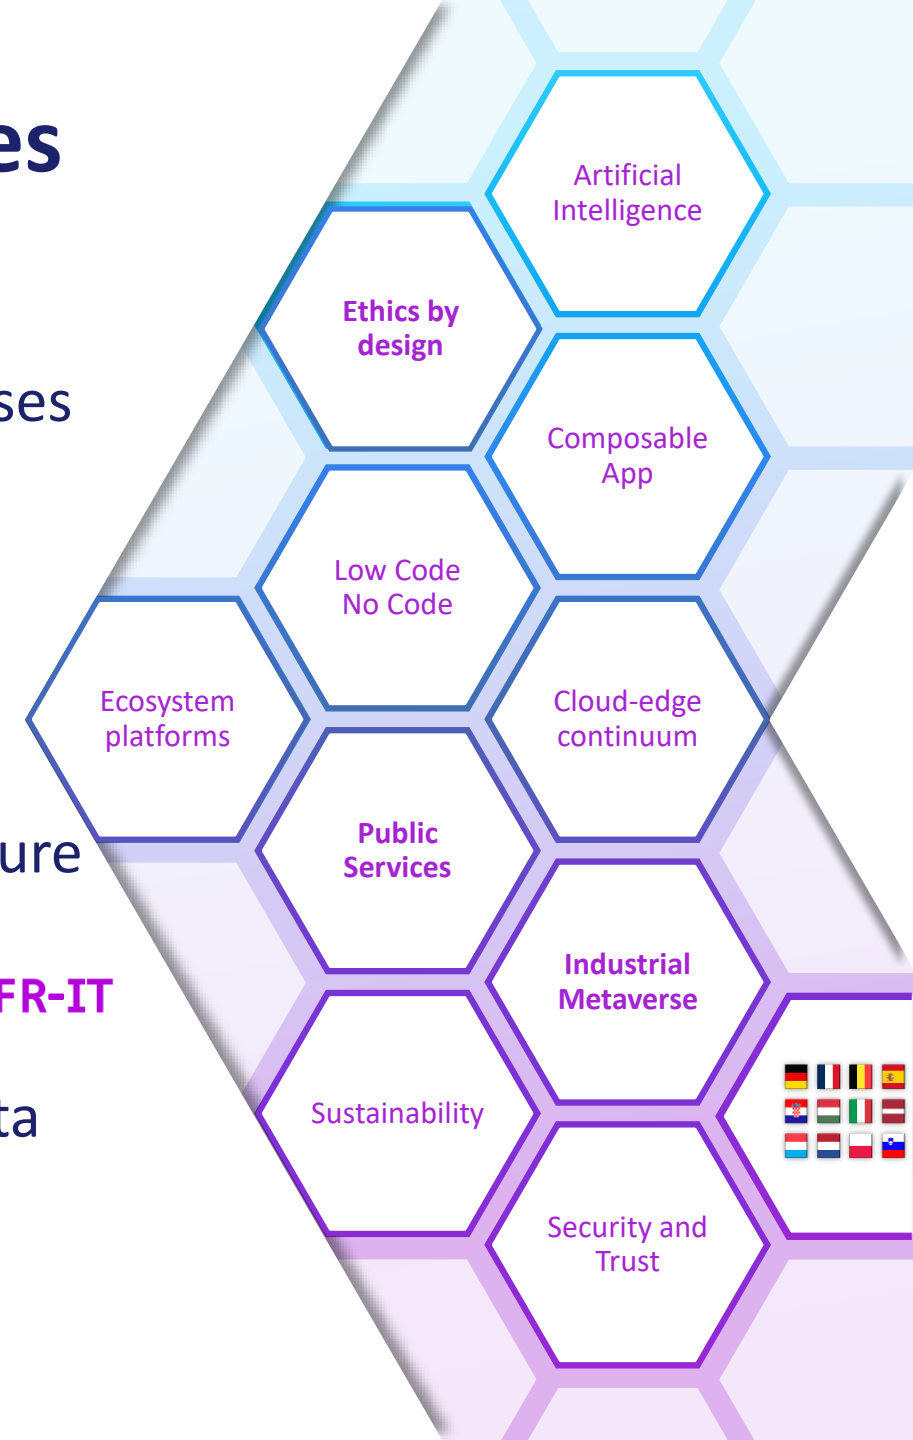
es

ses

ure

FR-IT

ta

Artificial Intelligence

Ethics by design

Composable App

Low Code No Code

Ecosystem platforms

Cloud-edge continuum

Public Services

Industrial Metaverse

Sustainability

Security and Trust